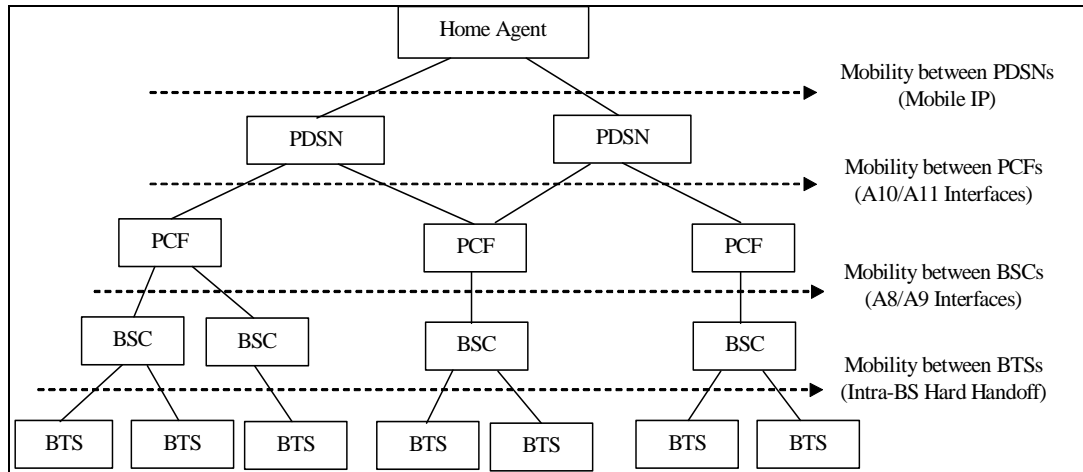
Home Agent

Mobility between PDSNs
(Mobile IP)

PDSN

PDSN

Mobility between PCFs
(A10/A11 Interfaces)

PCF

PCF

PCF

Mobility between BSCs
(A8/A9 Interfaces)

BSC

BSC

BSC

BSC

Mobility between BTSs
(Intra-BS Hard Handoff)

BTS

BTS

BTS

BTS

BTS

BTS

BTS